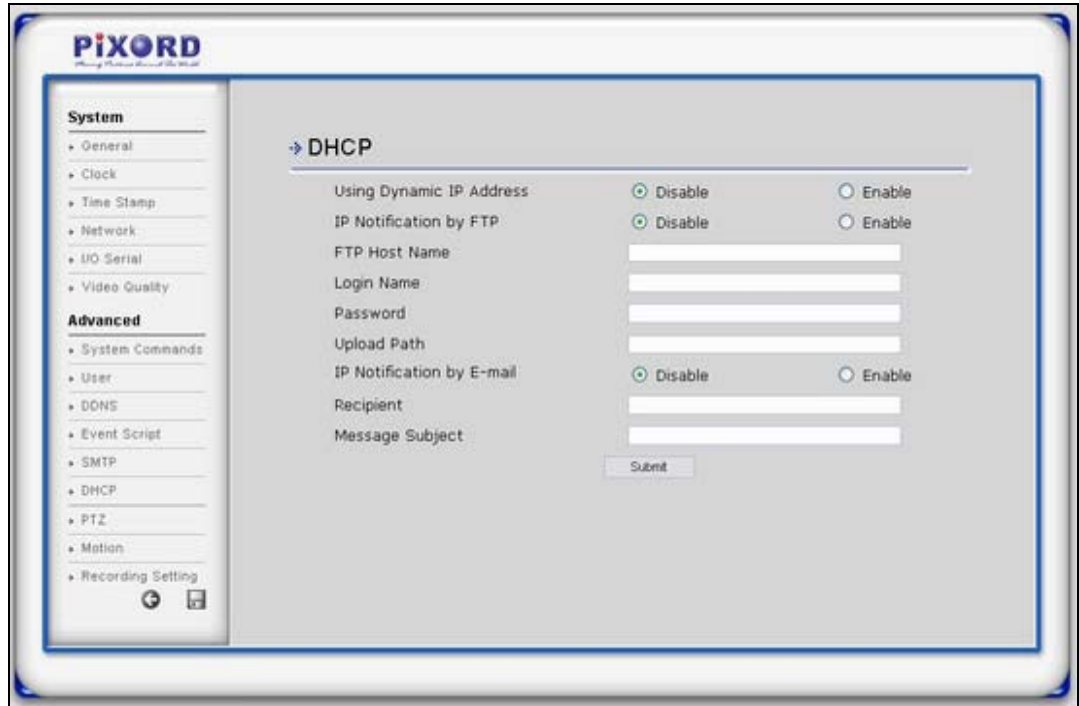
PiXORD
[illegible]

System
General
Clock
Time Stamp
Network
I/O Serial
Video Quality
Advanced
System Commands
User
DDNS
Event Script
SMTP
DHCP
PTZ
Motion
Recording Setting

DHCP

Using Dynamic IP Address ⊙ Disable ○ Enable
IP Notification by FTP ⊙ Disable ○ Enable
FTP Host Name
Login Name
Password
Upload Path
IP Notification by E-mail ⊙ Disable ○ Enable
Recipient
Message Subject
Submit